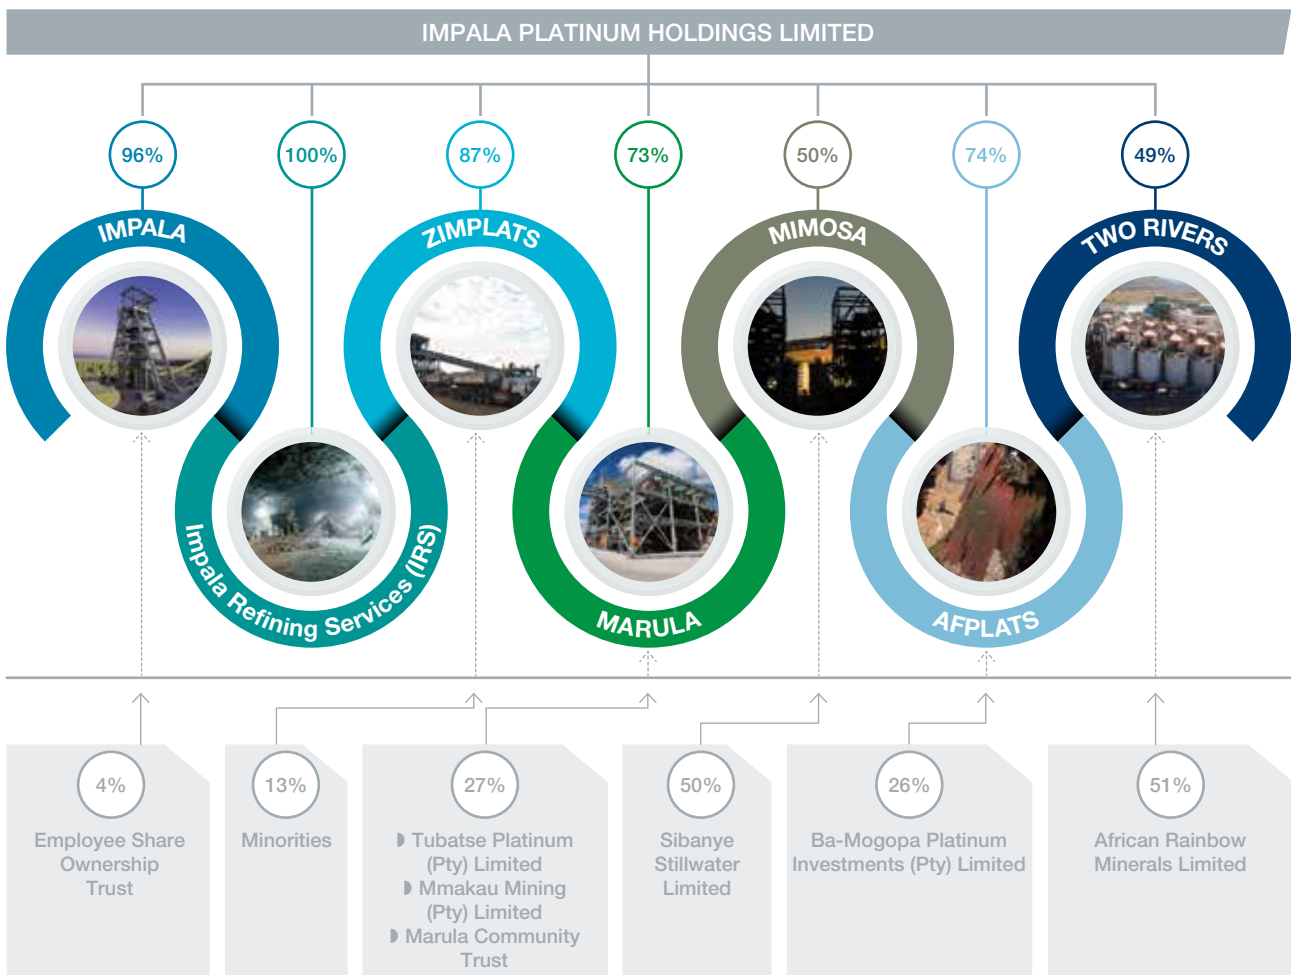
IMPALA PLATINUM HOLDINGS LIMITED

96%

100%

87%

73%

50%

74%

49%

IMPALA

ZIMPLATS

MIMOSA

TWO RIVERS

Impala Refining Services (IRS)

MARULA

AFPLATS

4%
Employee Share Ownership Trust

13%
Minorities

27%
◗ Tubatse Platinum (Pty) Limited
◗ Mmakau Mining (Pty) Limited
◗ Marula Community Trust

50%
Sibanye Stillwater Limited

26%
Ba-Mogopa Platinum Investments (Pty) Limited

51%
African Rainbow Minerals Limited